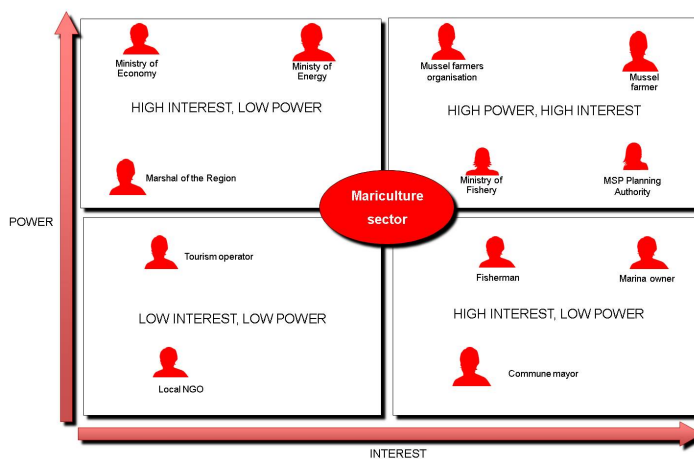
Ministry of Economy

Ministy of Energy

HIGH INTEREST, LOW POWER

Marshal of the Region

Mussel farmers organisation

Mussel farmer

HIGH POWER, HIGH INTEREST

Ministry of Fishery

MSP Planning Authority

Mariculture sector

POWER

Tourism operator

LOW INTEREST, LOW POWER

Local NGO

Fisherman

Marina owner

HIGH INTEREST, LOW POWER

Commune mayor

INTEREST